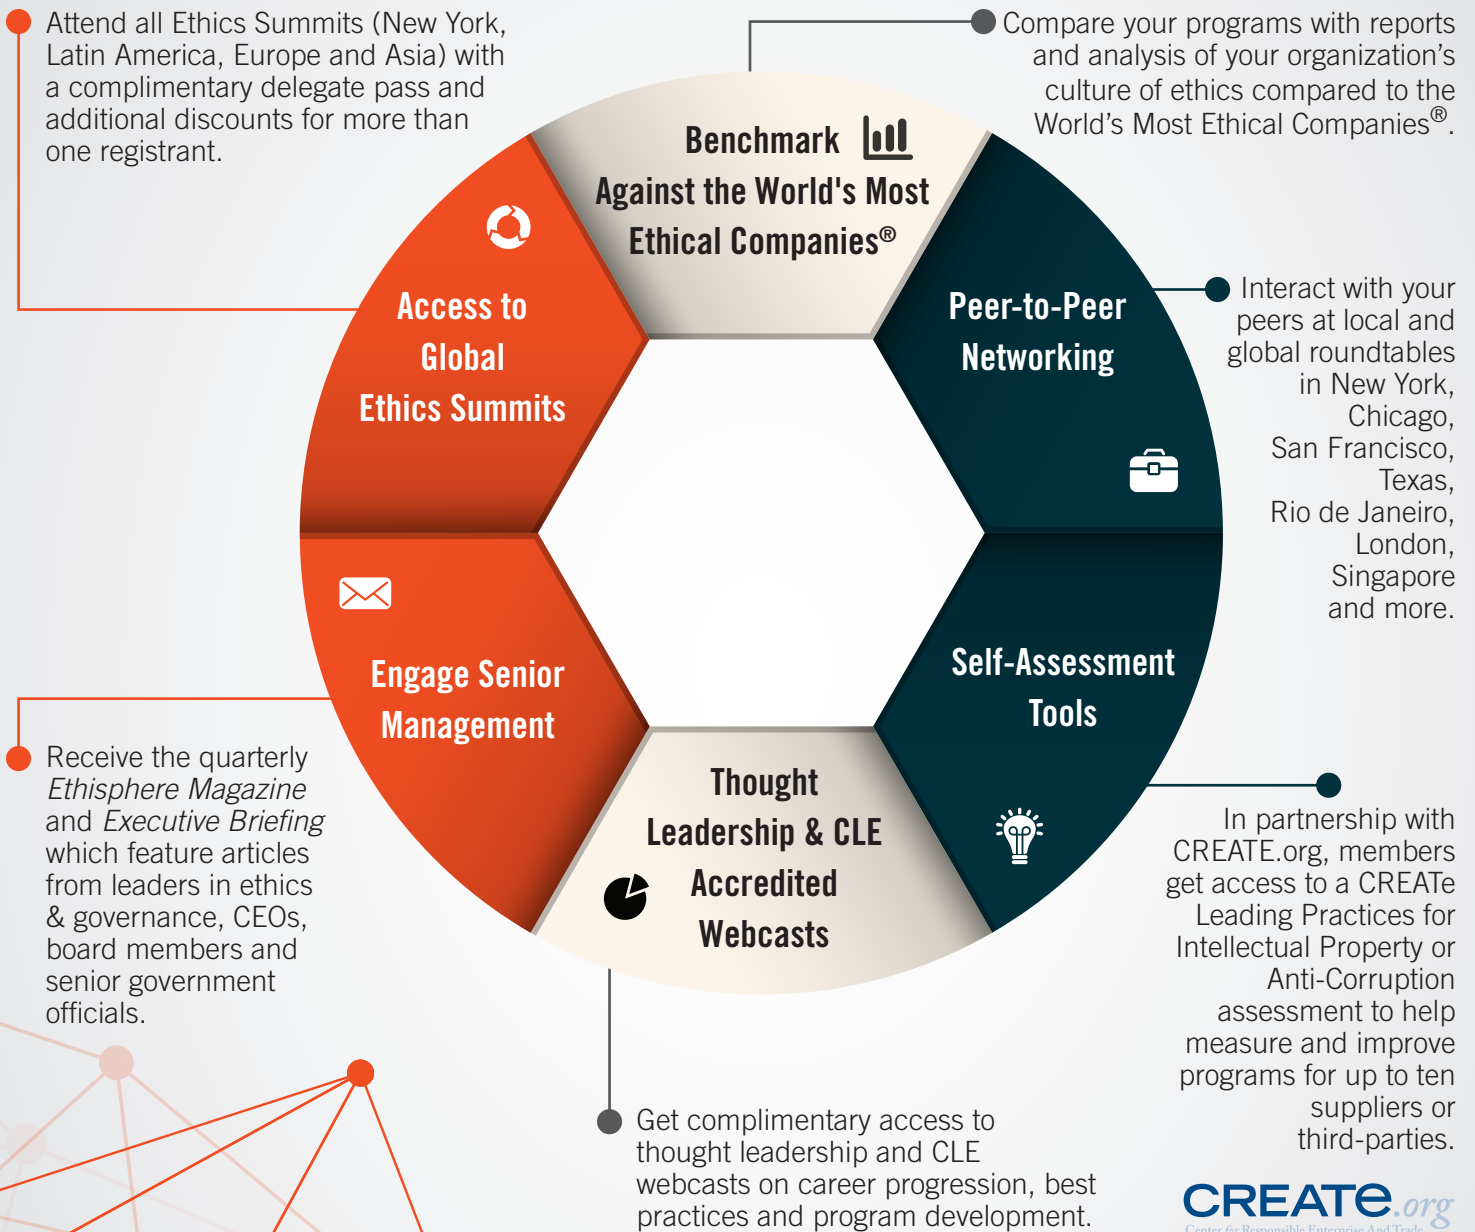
Attend all Ethics Summits (New York, Latin America, Europe and Asia) with a complimentary delegate pass and additional discounts for more than one registrant.

Compare your programs with reports and analysis of your organization's culture of ethics compared to the World's Most Ethical Companies®.

Benchmark Against the World's Most Ethical Companies®

Access to Global Ethics Summits

Peer-to-Peer Networking

Interact with your peers at local and global roundtables in New York, Chicago, San Francisco, Texas, Rio de Janeiro, London, Singapore and more.

Engage Senior Management

Self-Assessment Tools

Receive the quarterly *Ethisphere Magazine* and *Executive Briefing* which feature articles from leaders in ethics & governance, CEOs, board members and senior government officials.

Thought Leadership & CLE Accredited Webcasts

In partnership with CREATE.org, members get access to a CREATe Leading Practices for Intellectual Property or Anti-Corruption assessment to help measure and improve programs for up to ten suppliers or third-parties.

Get complimentary access to thought leadership and CLE webcasts on career progression, best practices and program development.

CREATe.org
Center for Responsible Enterprise And Trade